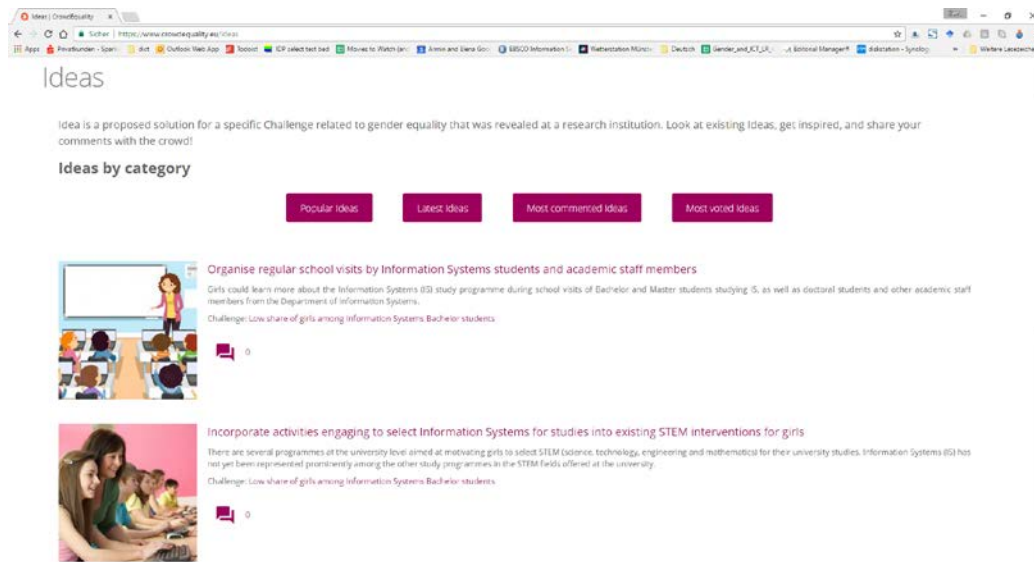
Ideas | CrowdEquality ×

Sicher | https://www.crowdequality.eu/ideas

Apps Privatkunden - Sparkasse dict Outlook Web App Todoist ICP select text bad Movies to Watch (and) Armin and Elena Goo EBSCO Information S Wetterstation Münster Deutsch Gender_and_ICT_LR Editorial Manager® diskstation - Synology Weitere Lesezeichen

Ideas

Idea is a proposed solution for a specific Challenge related to gender equality that was revealed at a research institution. Look at existing Ideas, get inspired, and share your comments with the crowd!

Ideas by category

Popular Ideas

Latest Ideas

Most commented Ideas

Most voted Ideas

Organise regular school visits by Information Systems students and academic staff members

Girls could learn more about the Information Systems (IS) study programme during school visits of Bachelor and Master students studying IS, as well as doctoral students and other academic staff members from the Department of Information Systems.

Challenge: Low share of girls among Information Systems Bachelor students

0

Incorporate activities engaging to select Information Systems for studies into existing STEM interventions for girls

There are several programmes at the university level aimed at motivating girls to select STEM (science, technology, engineering and mathematics) for their university studies. Information Systems (IS) has not yet been represented prominently among the other study programmes in the STEM fields offered at the university.

Challenge: Low share of girls among Information Systems Bachelor students

0